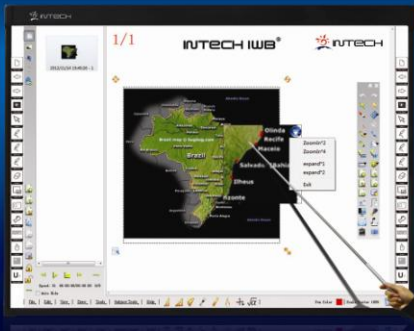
INTECH

1/1

INTECH IWB®

INTECH

Brazil

Olinda
Recife
Maceio
Salvador Bahia
Ilheus
Rizonte

ZoomIn*2
ZoomIn*4
expand*2
expand*2
Exit

File | Edit | View | Object | Tools | Subject Tools | Help

Pen Color

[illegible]